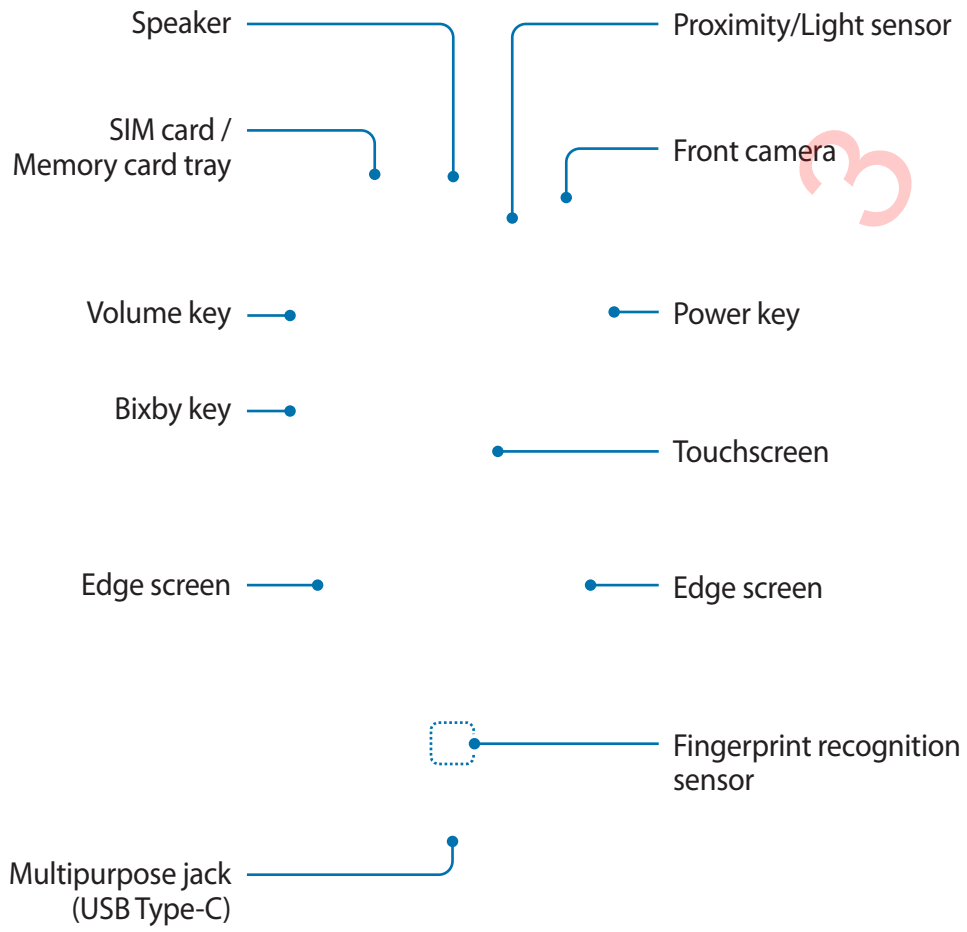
Speaker

Proximity/Light sensor

SIM card /
Memory card tray

Front camera

Volume key

Power key

Bixby key

Touchscreen

Edge screen

Edge screen

Fingerprint recognition sensor

Multipurpose jack (USB Type-C)